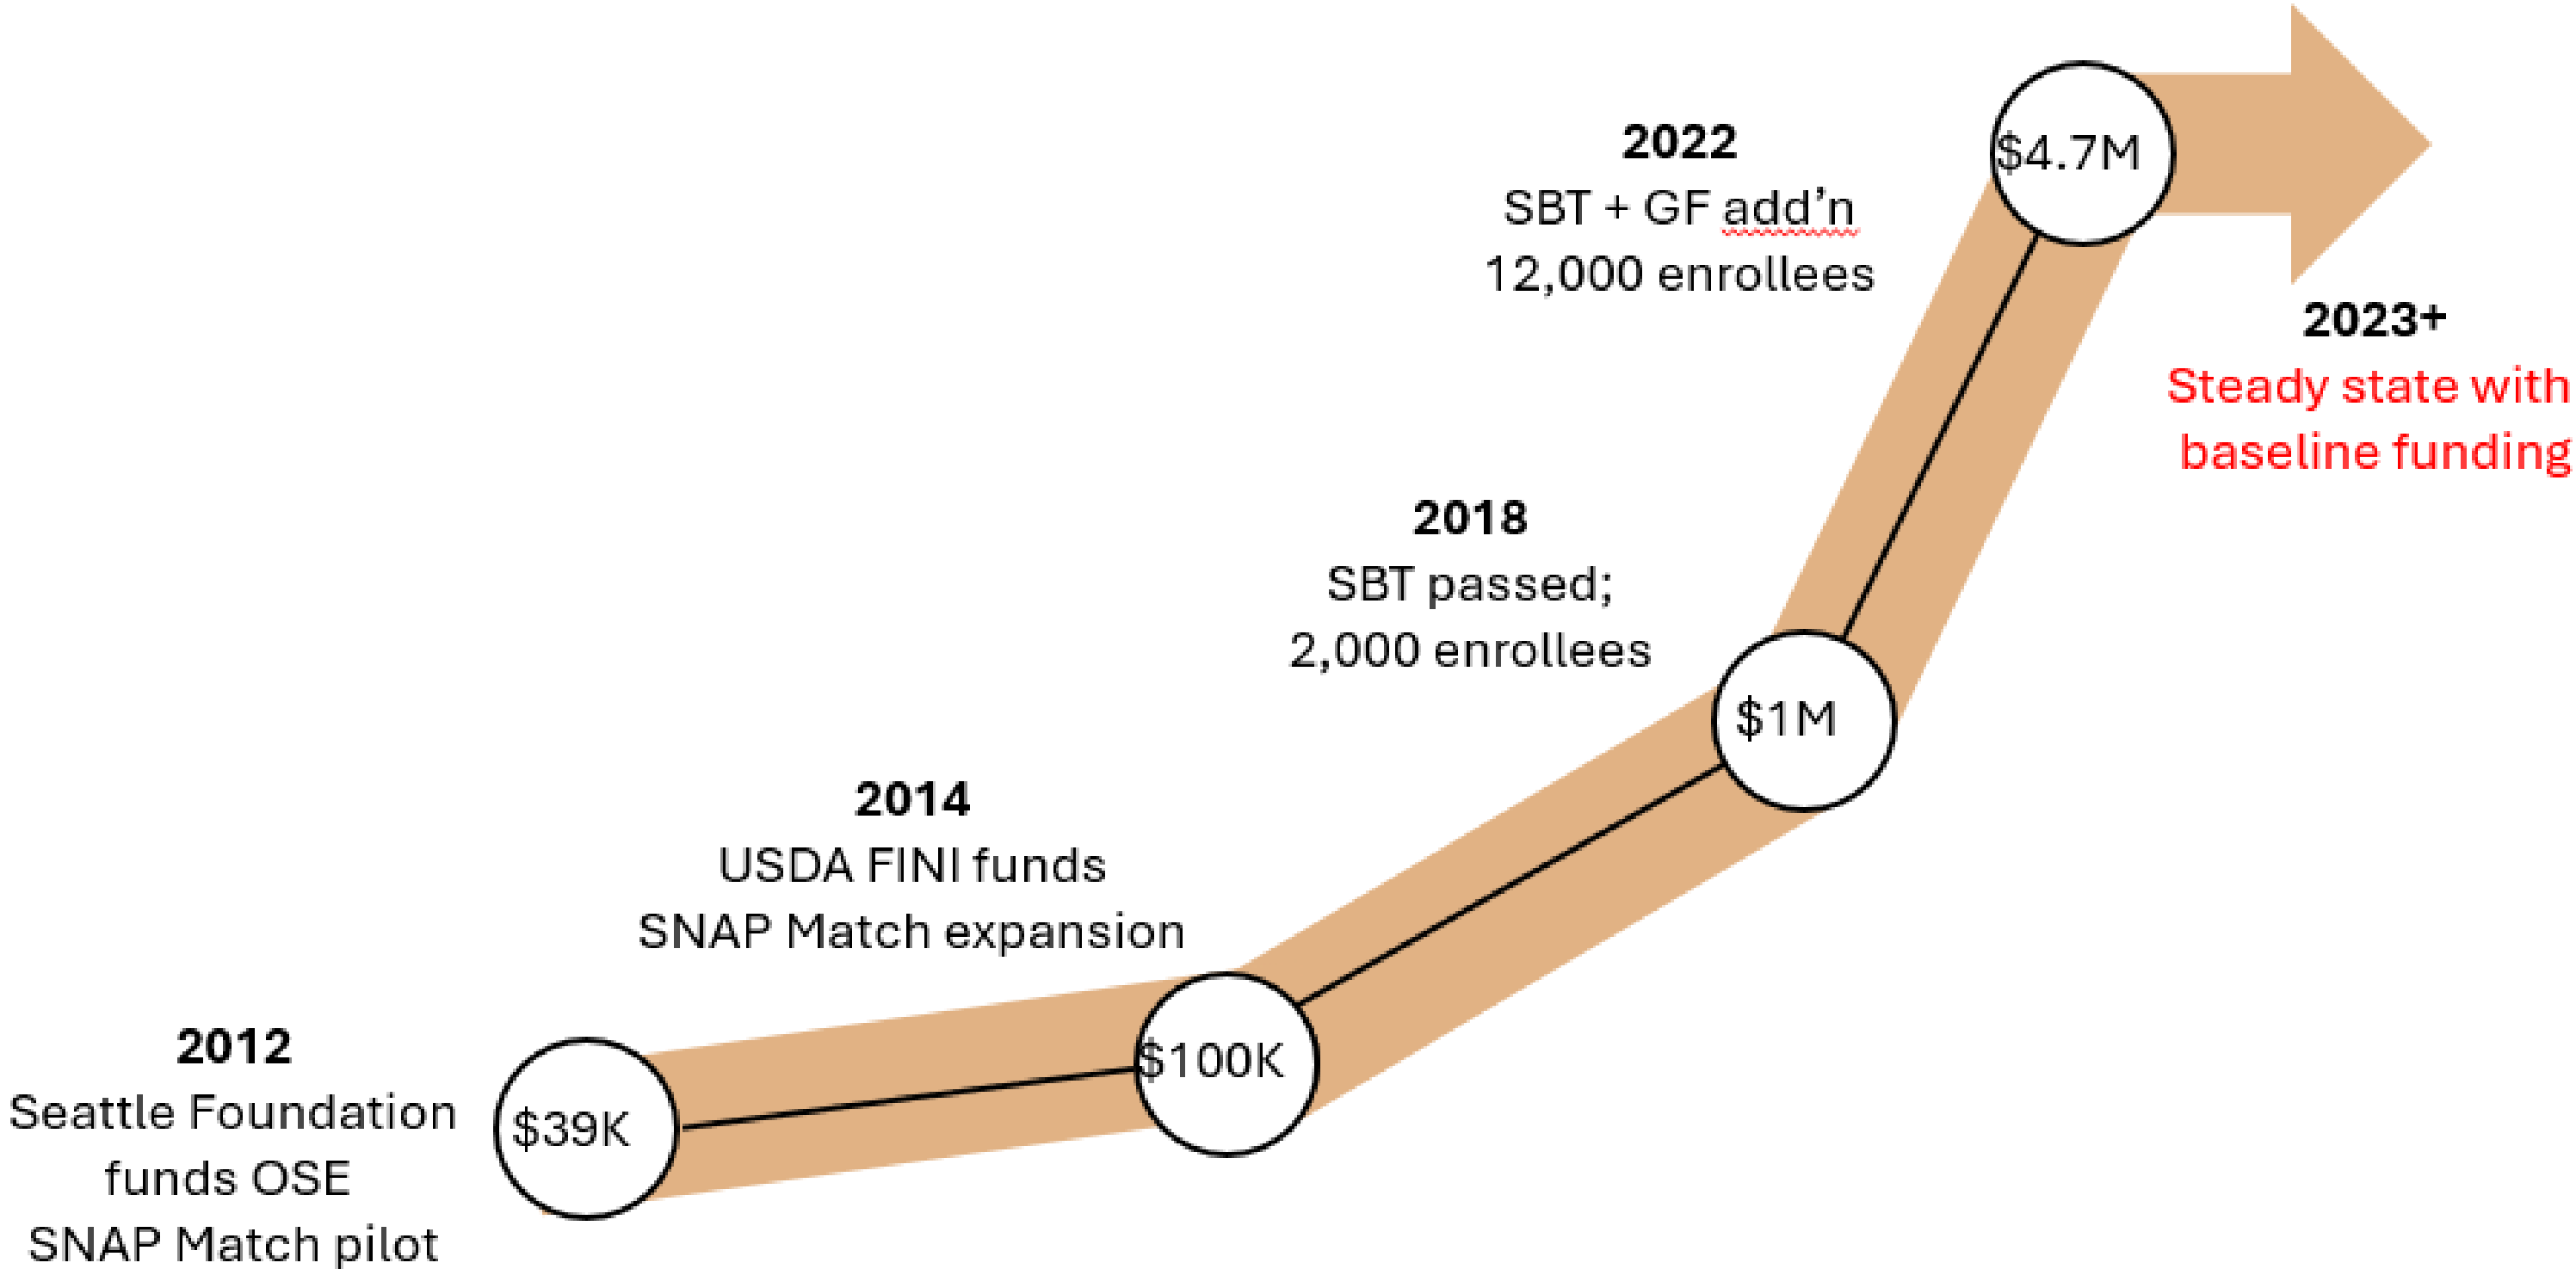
2012
Seattle Foundation funds OSE SNAP Match pilot

$39K

2014
USDA FINI funds SNAP Match expansion

$100K

2018
SBT passed; 2,000 enrollees

$1M

2022
SBT + GF add'n 12,000 enrollees

$4.7M

2023+
Steady state with baseline funding